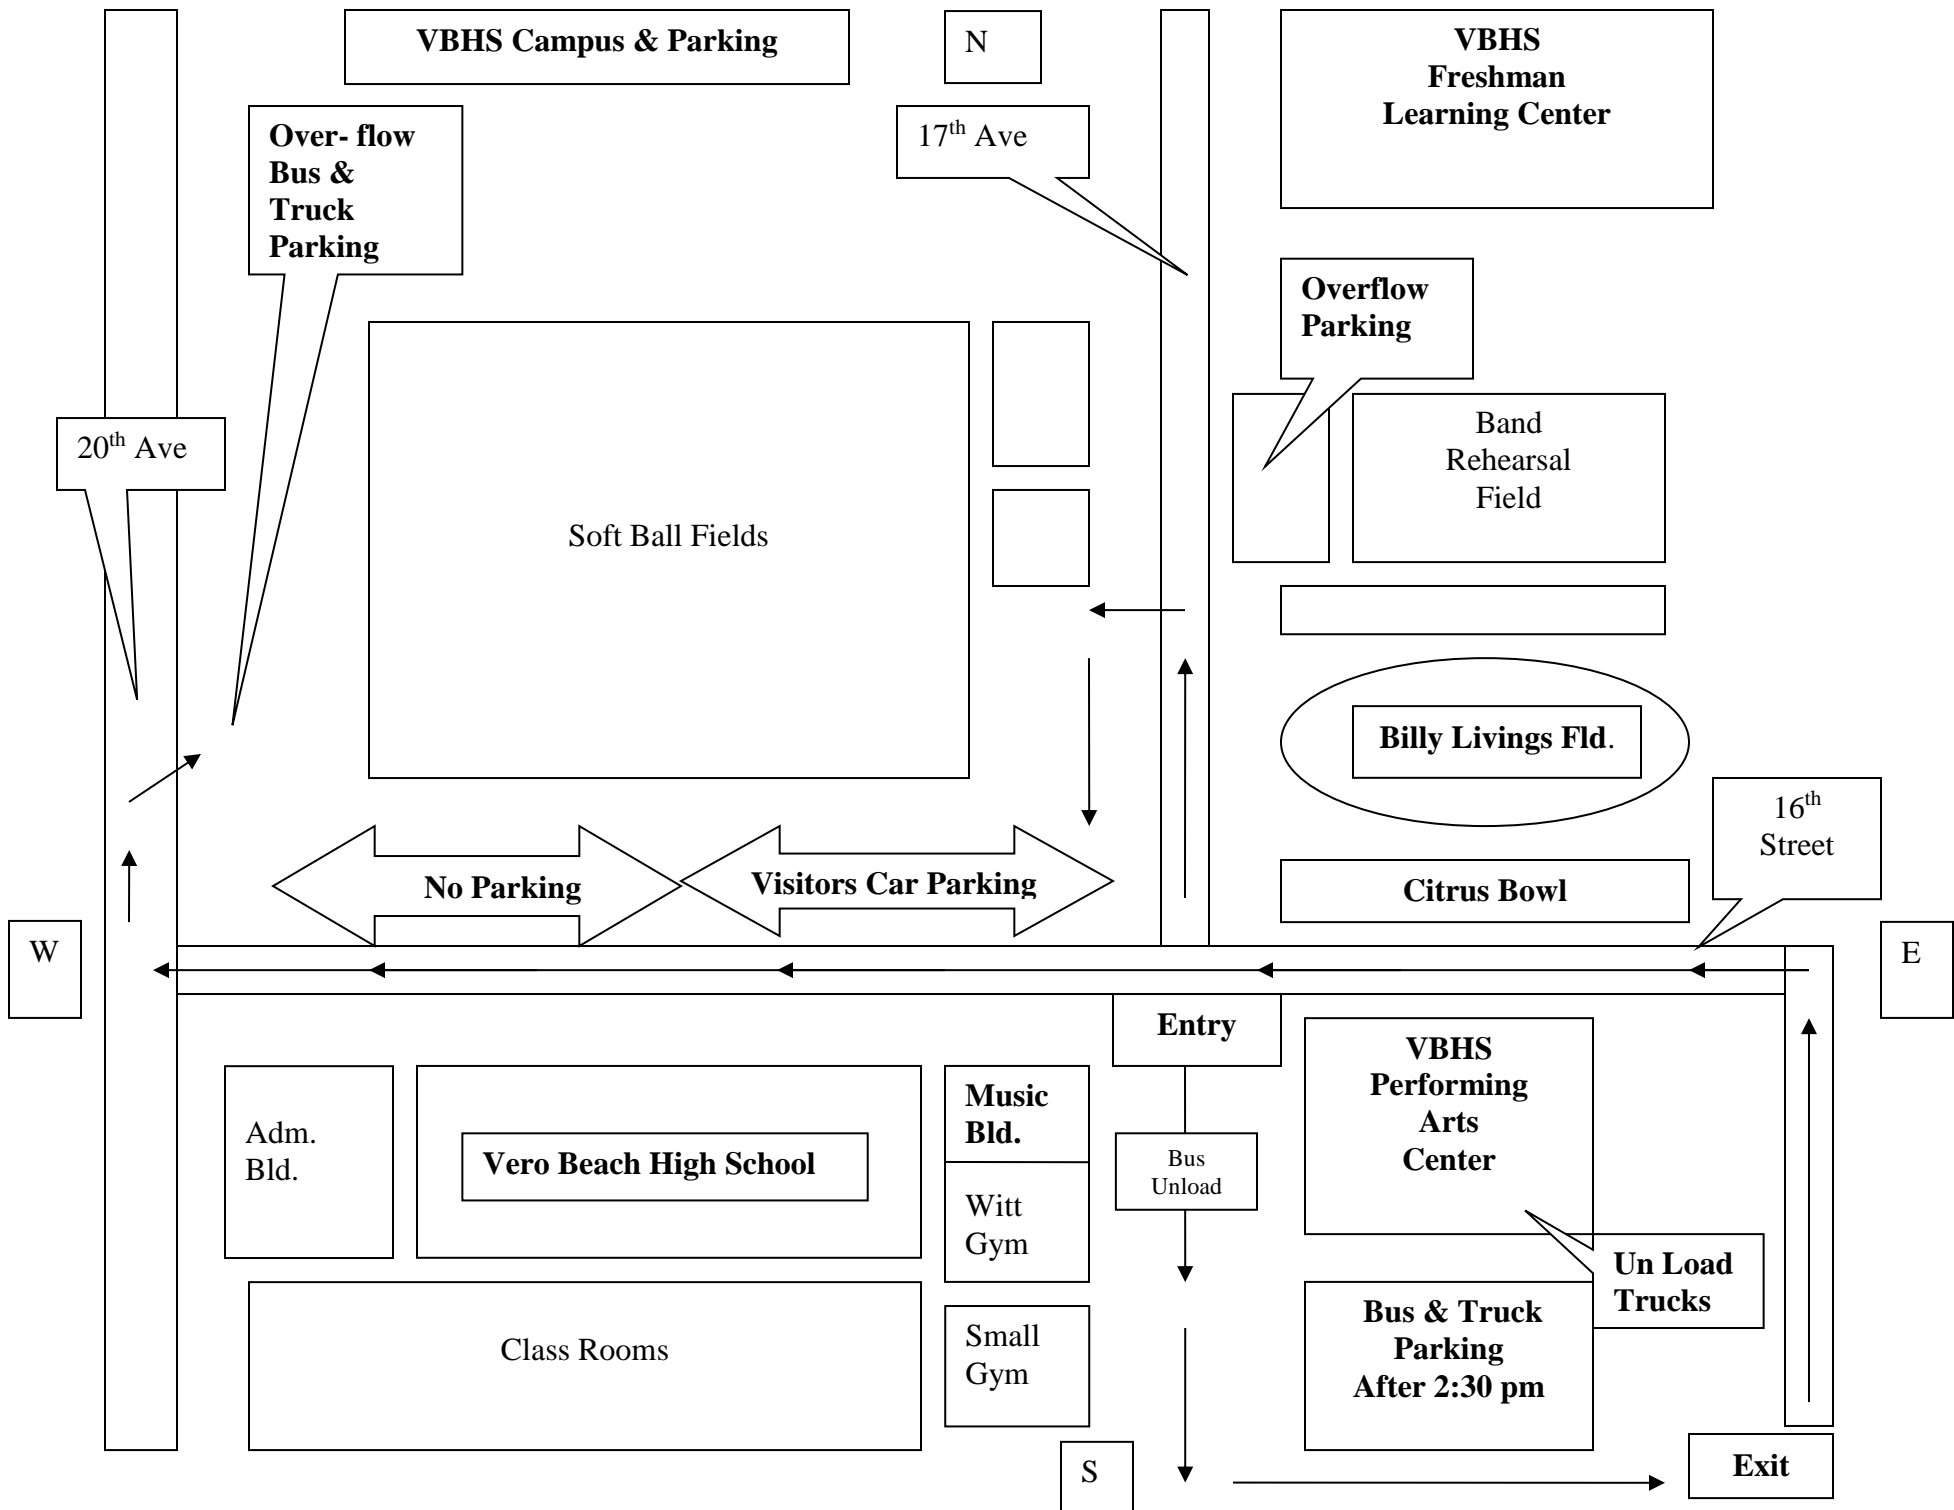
VBHS Campus & Parking

N

VBHS Freshman Learning Center

17$^{th}$ Ave

Over- flow Bus & Truck Parking

Overflow Parking

Band Rehearsal Field

20$^{th}$ Ave

Soft Ball Fields

Billy Livings Fld.

16$^{th}$ Street

No Parking

Visitors Car Parking

Citrus Bowl

W

E

Entry

VBHS Performing Arts Center

Adm. Bld.

Vero Beach High School

Music Bld.

Witt Gym

Bus Unload

Un Load Trucks

Class Rooms

Small Gym

Bus & Truck Parking After 2:30 pm

S

Exit